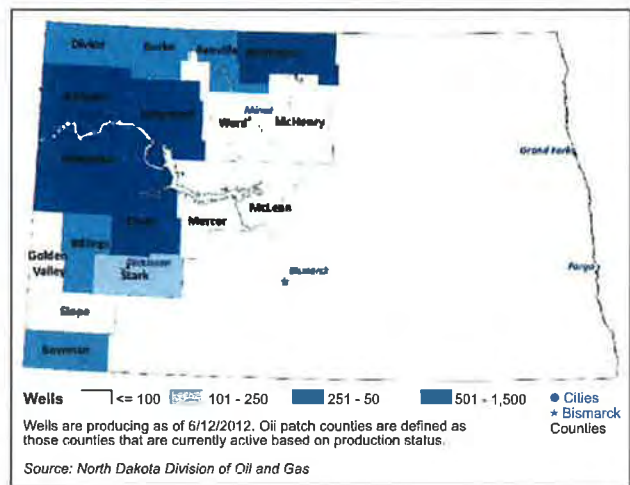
Divide
Burke
Renville
Bottineau
Williams
Mountrail
Minot
Ward
McHenry
McKenzie
Grand Forks
Dunn
Mercer
McLean
Billings
Golden Valley
Dickinson
Stark
Bismarck
Fargo
Slope
Bowman

Wells <= 100 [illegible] 101 - 250 251 - 50 501 - 1,500
● Cities
★ Bismarck
Counties

Wells are producing as of 6/12/2012. Oil patch counties are defined as those counties that are currently active based on production status.

Source: North Dakota Division of Oil and Gas